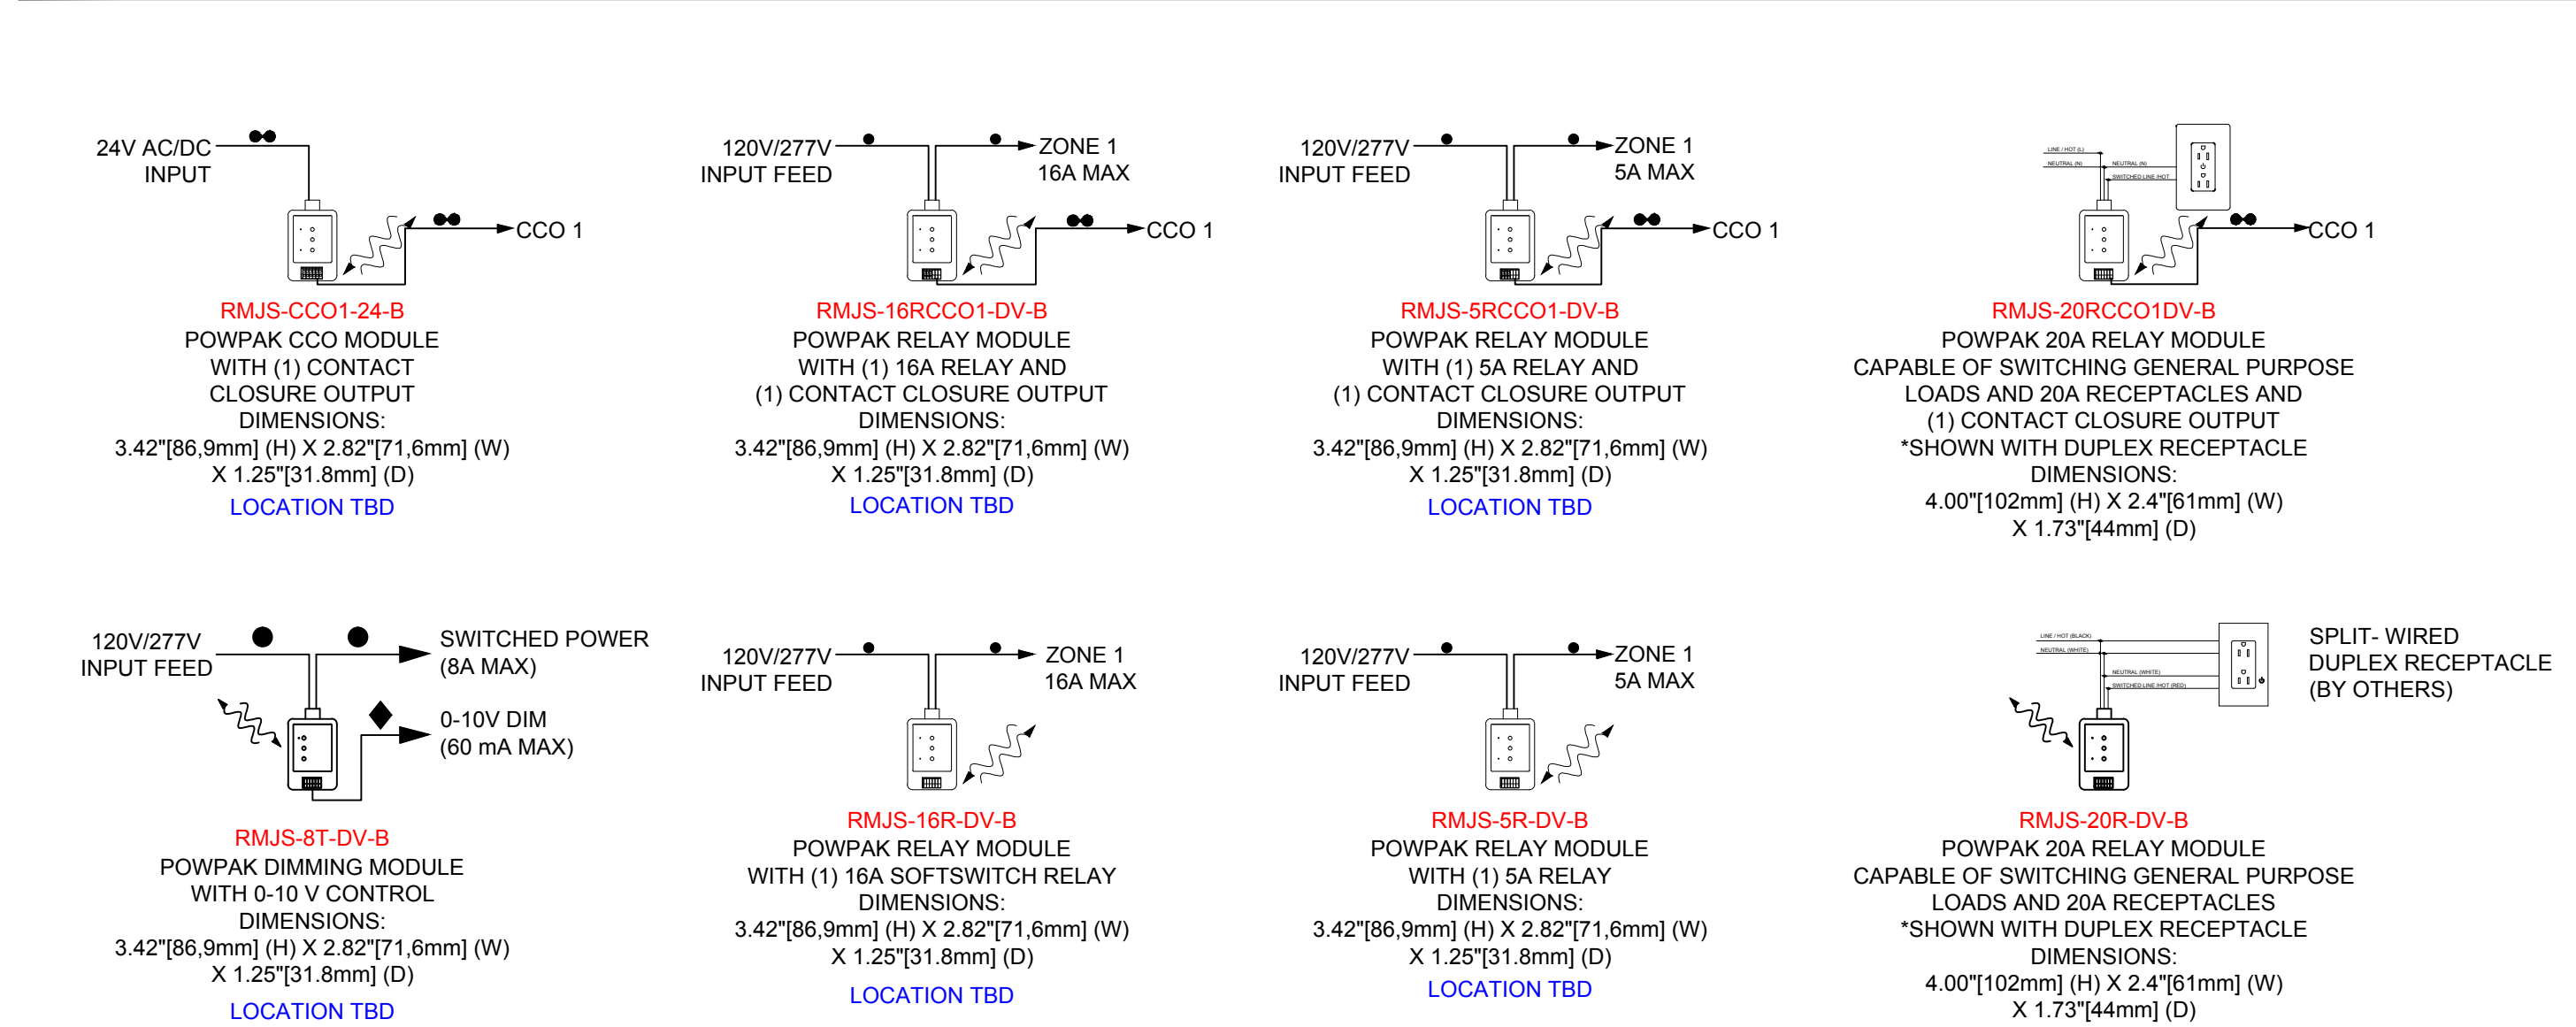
24V AC/DC INPUT

CCO 1

RMJS-CCO1-24-B
POWPAK CCO MODULE
WITH (1) CONTACT
CLOSURE OUTPUT
DIMENSIONS:
3.42"[86,9mm] (H) X 2.82"[71,6mm] (W)
X 1.25"[31.8mm] (D)
LOCATION TBD

120V/277V INPUT FEED

ZONE 1
16A MAX

CCO 1

RMJS-16RCCO1-DV-B
POWPAK RELAY MODULE
WITH (1) 16A RELAY AND
(1) CONTACT CLOSURE OUTPUT
DIMENSIONS:
3.42"[86,9mm] (H) X 2.82"[71,6mm] (W)
X 1.25"[31.8mm] (D)
LOCATION TBD

120V/277V INPUT FEED

ZONE 1
5A MAX

CCO 1

RMJS-5RCCO1-DV-B
POWPAK RELAY MODULE
WITH (1) 5A RELAY AND
(1) CONTACT CLOSURE OUTPUT
DIMENSIONS:
3.42"[86,9mm] (H) X 2.82"[71,6mm] (W)
X 1.25"[31.8mm] (D)
LOCATION TBD

LINE / HOT (L)
NEUTRAL (N)
NEUTRAL (N)
SWITCHED LINE /HOT

CCO 1

RMJS-20RCCO1DV-B
POWPAK 20A RELAY MODULE
CAPABLE OF SWITCHING GENERAL PURPOSE
LOADS AND 20A RECEPTACLES AND
(1) CONTACT CLOSURE OUTPUT
*SHOWN WITH DUPLEX RECEPTACLE
DIMENSIONS:
4.00"[102mm] (H) X 2.4"[61mm] (W)
X 1.73"[44mm] (D)

120V/277V INPUT FEED

SWITCHED POWER
(8A MAX)

0-10V DIM
(60 mA MAX)

RMJS-8T-DV-B
POWPAK DIMMING MODULE
WITH 0-10 V CONTROL
DIMENSIONS:
3.42"[86,9mm] (H) X 2.82"[71,6mm] (W)
X 1.25"[31.8mm] (D)
LOCATION TBD

120V/277V INPUT FEED

ZONE 1
16A MAX

RMJS-16R-DV-B
POWPAK RELAY MODULE
WITH (1) 16A SOFTSWITCH RELAY
DIMENSIONS:
3.42"[86,9mm] (H) X 2.82"[71,6mm] (W)
X 1.25"[31.8mm] (D)
LOCATION TBD

120V/277V INPUT FEED

ZONE 1
5A MAX

RMJS-5R-DV-B
POWPAK RELAY MODULE
WITH (1) 5A RELAY
DIMENSIONS:
3.42"[86,9mm] (H) X 2.82"[71,6mm] (W)
X 1.25"[31.8mm] (D)
LOCATION TBD

LINE / HOT (BLACK)
NEUTRAL (WHITE)
NEUTRAL (WHITE)
SWITCHED LINE HOT (RED)

SPLIT- WIRED
DUPLEX RECEPTACLE
(BY OTHERS)

RMJS-20R-DV-B
POWPAK 20A RELAY MODULE
CAPABLE OF SWITCHING GENERAL PURPOSE
LOADS AND 20A RECEPTACLES
*SHOWN WITH DUPLEX RECEPTACLE
DIMENSIONS:
4.00"[102mm] (H) X 2.4"[61mm] (W)
X 1.73"[44mm] (D)